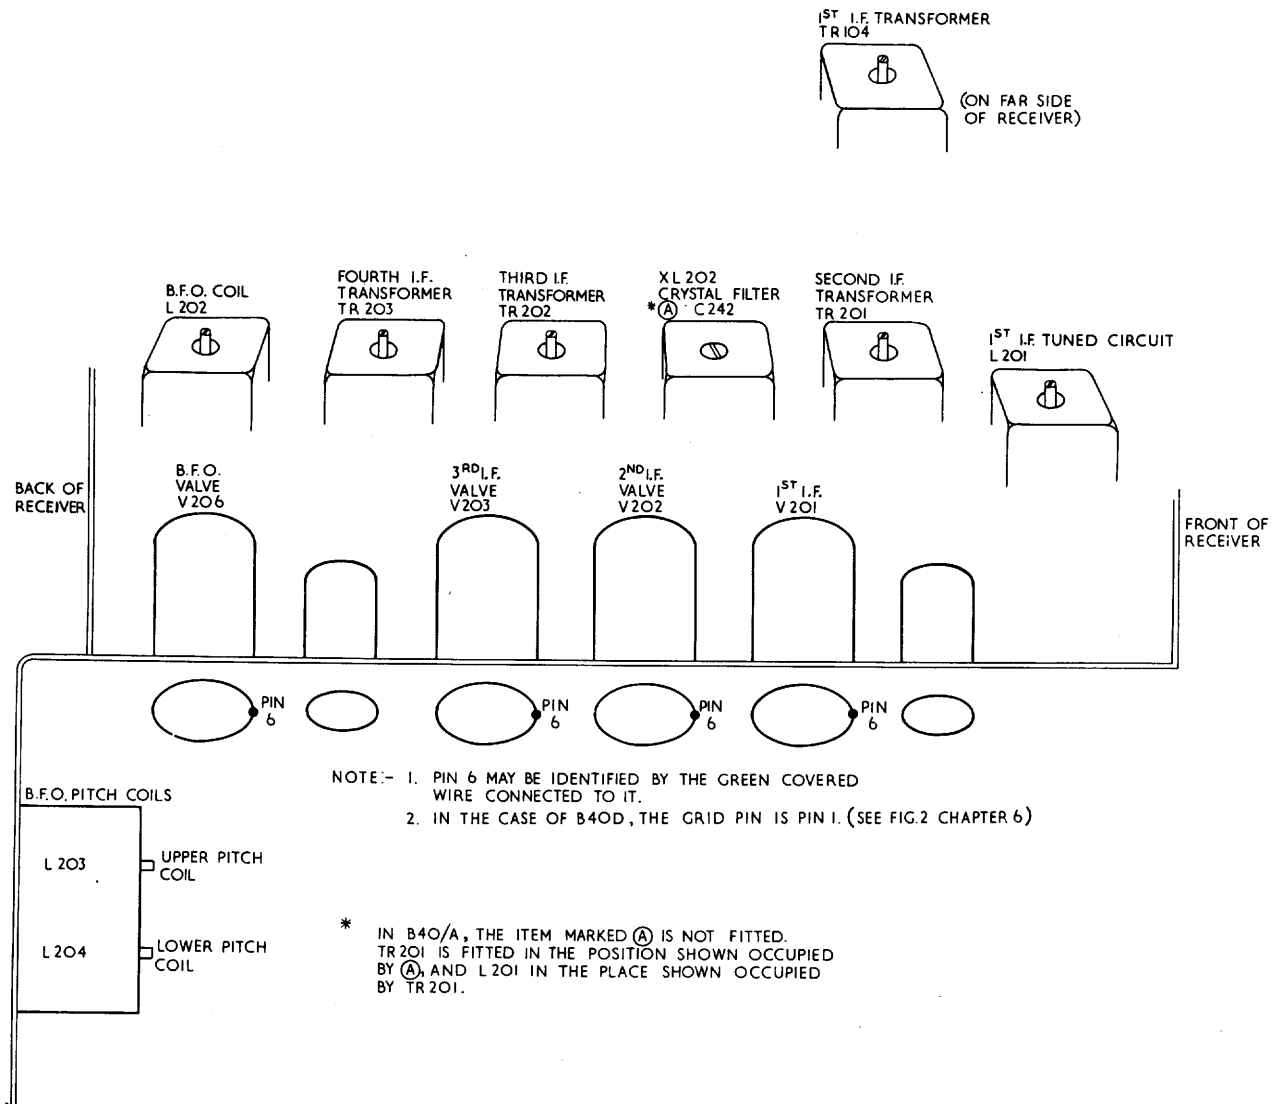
$1^{ST}$ I.F. TRANSFORMER
TR104

(ON FAR SIDE OF RECEIVER)

B.F.O. COIL
L 202

FOURTH I.F. TRANSFORMER
TR 203

THIRD I.F. TRANSFORMER
TR 202

XL 202
CRYSTAL FILTER
*Ⓐ C242

SECOND I.F. TRANSFORMER
TR 201

$1^{ST}$ I.F. TUNED CIRCUIT
L 201

BACK OF RECEIVER

B.F.O. VALVE
V206

$3^{RD}$ I.F. VALVE
V203

$2^{ND}$ I.F. VALVE
V202

$1^{ST}$ I.F.
V201

FRONT OF RECEIVER

PIN 6

PIN 6

PIN 6

PIN 6

NOTE:- 1. PIN 6 MAY BE IDENTIFIED BY THE GREEN COVERED WIRE CONNECTED TO IT.
2. IN THE CASE OF B40D, THE GRID PIN IS PIN 1. (SEE FIG.2 CHAPTER 6)

B.F.O. PITCH COILS

L 203

UPPER PITCH COIL

L 204

LOWER PITCH COIL

* IN B40/A, THE ITEM MARKED Ⓐ IS NOT FITTED. TR201 IS FITTED IN THE POSITION SHOWN OCCUPIED BY Ⓐ, AND L 201 IN THE PLACE SHOWN OCCUPIED BY TR201.